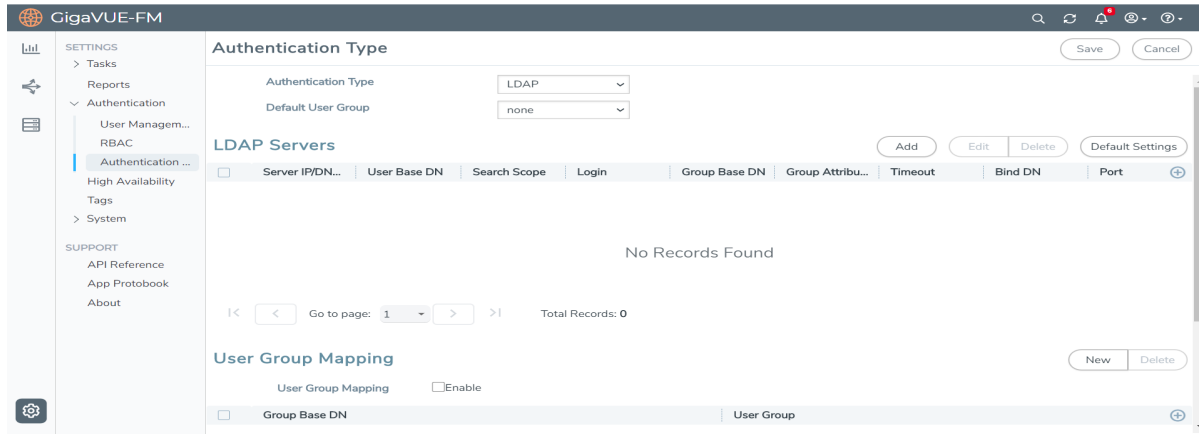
GigaVUE-FM

SETTINGS
> Tasks
Reports
Authentication
User Managem...
RBAC
Authentication ...
High Availability
Tags
> System

SUPPORT
API Reference
App Protobook
About

Authentication Type

Save Cancel

Authentication Type LDAP
Default User Group none

LDAP Servers

Add Edit Delete Default Settings

| Server IP/DN... | User Base DN | Search Scope | Login | Group Base DN | Group Attribu... | Timeout | Bind DN | Port |
|---|---|---|---|---|---|---|---|---|

No Records Found

Go to page: 1 Total Records: 0

User Group Mapping

New Delete

User Group Mapping Enable

| Group Base DN | User Group |
|---|---|